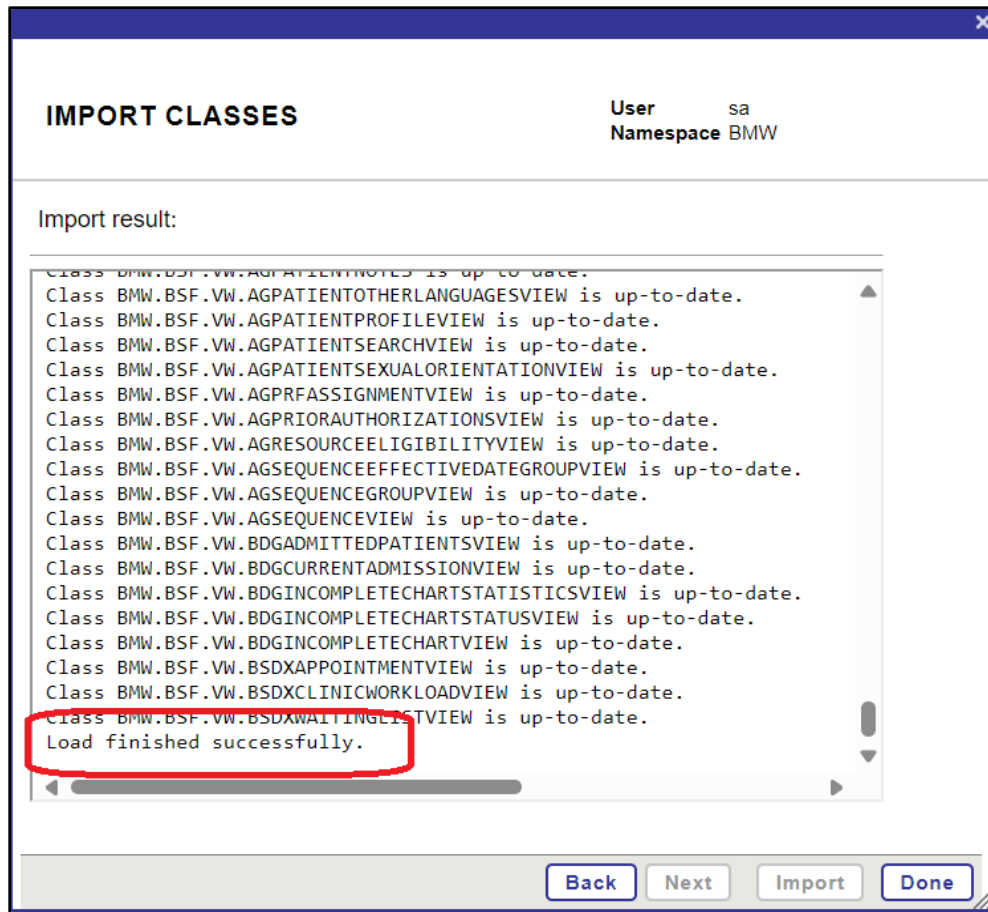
IMPORT CLASSES

User sa
Namespace BMW

Import result:

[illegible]
Class BMW.BSF.VW.AGPATIENTOTHERLANGUAGESVIEW is up-to-date.
Class BMW.BSF.VW.AGPATIENTPROFILEVIEW is up-to-date.
Class BMW.BSF.VW.AGPATIENTSEARCHVIEW is up-to-date.
Class BMW.BSF.VW.AGPATIENTSEXUALORIENTATIONVIEW is up-to-date.
Class BMW.BSF.VW.AGPRFASSIGNMENTVIEW is up-to-date.
Class BMW.BSF.VW.AGPRIORAUTHORIZATIONSVIEW is up-to-date.
Class BMW.BSF.VW.AGRESOURCEELIGIBILITYVIEW is up-to-date.
Class BMW.BSF.VW.AGSEQUENCEEFFECTIVEDATEGROUPVIEW is up-to-date.
Class BMW.BSF.VW.AGSEQUENCEGROUPVIEW is up-to-date.
Class BMW.BSF.VW.AGSEQUENCEVIEW is up-to-date.
Class BMW.BSF.VW.BDGADMITTEDPATIENTSVIEW is up-to-date.
Class BMW.BSF.VW.BDGCURRENTADMISSIONVIEW is up-to-date.
Class BMW.BSF.VW.BDGINCOMPLETECHARTSTATISTICSVIEW is up-to-date.
Class BMW.BSF.VW.BDGINCOMPLETECHARTSTATUSVIEW is up-to-date.
Class BMW.BSF.VW.BDGINCOMPLETECHARTVIEW is up-to-date.
Class BMW.BSF.VW.BSDXAPPOINTMENTVIEW is up-to-date.
Class BMW.BSF.VW.BSDXCLINICWORKLOADVIEW is up-to-date.
Class BMW.BSF.VW.BSDXWAITINGLISTVIEW is up-to-date.
Load finished successfully.

Back Next Import Done